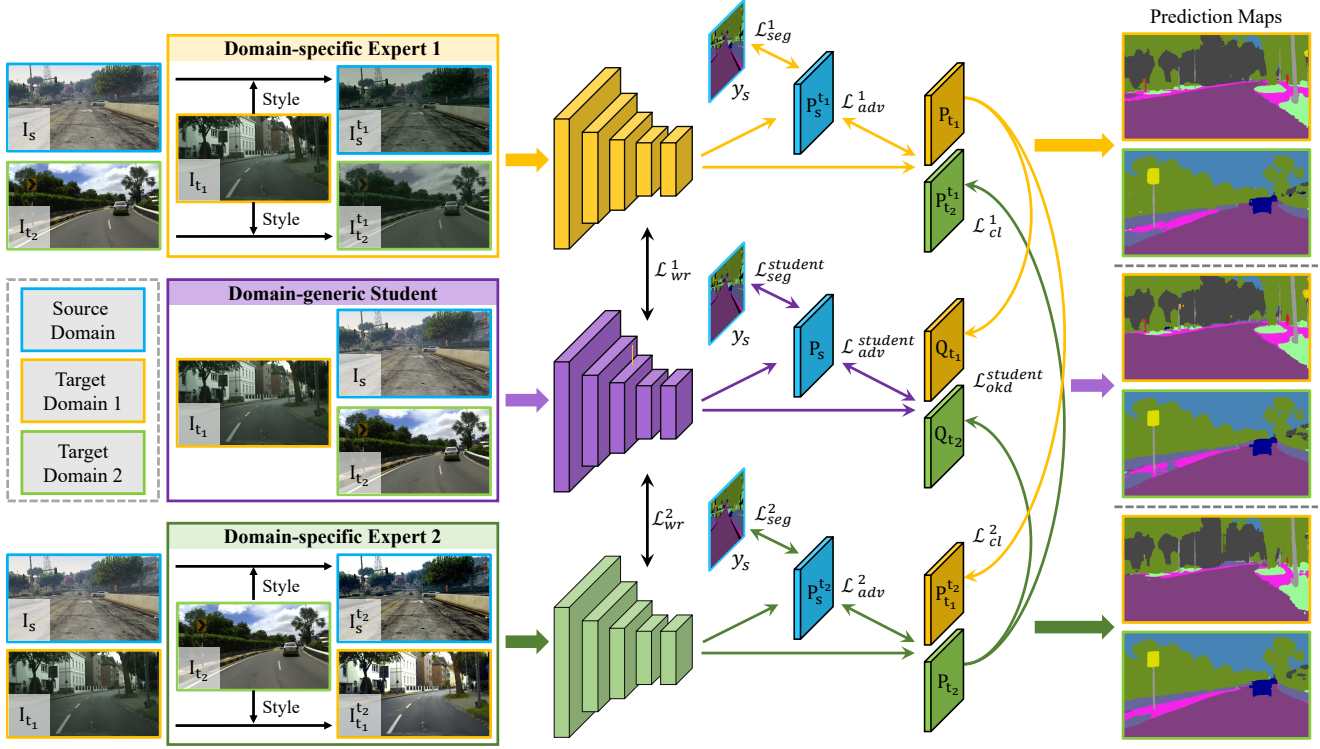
Prediction Maps

Domain-specific Expert 1

$I_s$

Style

$I_s^{t_1}$

$I_{t_1}$

$I_{t_2}$

Style

$I_{t_2}^{t_1}$

$\mathcal{L}_{seg}^{1}$

$y_s$

$P_s^{t_1}$

$\mathcal{L}_{adv}^{1}$

$P_{t_1}$

$P_{t_2}^{t_1}$

$\mathcal{L}_{cl}^{1}$

$\mathcal{L}_{wr}^{1}$

Source Domain

Target Domain 1

Target Domain 2

Domain-generic Student

$I_s$

$I_{t_1}$

$I_{t_2}$

$\mathcal{L}_{seg}^{student}$

$y_s$

$P_s$

$\mathcal{L}_{adv}^{student}$

$Q_{t_1}$

$\mathcal{L}_{okd}^{student}$

$Q_{t_2}$

$\mathcal{L}_{wr}^{2}$

Domain-specific Expert 2

$I_s$

Style

$I_s^{t_2}$

$I_{t_2}$

$I_{t_1}$

Style

$I_{t_1}^{t_2}$

$\mathcal{L}_{seg}^{2}$

$y_s$

$P_s^{t_2}$

$\mathcal{L}_{adv}^{2}$

$\mathcal{L}_{cl}^{2}$

$P_{t_1}^{t_2}$

$P_{t_2}$